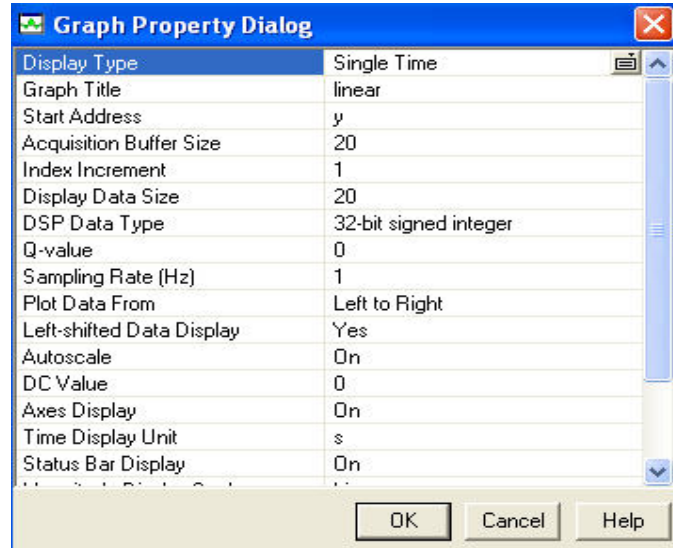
Graph Property Dialog

| | |
|---|---|
| Display Type | Single Time |
| Graph Title | linear |
| Start Address | y |
| Acquisition Buffer Size | 20 |
| Index Increment | 1 |
| Display Data Size | 20 |
| DSP Data Type | 32-bit signed integer |
| Q-value | 0 |
| Sampling Rate (Hz) | 1 |
| Plot Data From | Left to Right |
| Left-shifted Data Display | Yes |
| Autoscale | On |
| DC Value | 0 |
| Axes Display | On |
| Time Display Unit | s |
| Status Bar Display | On |
| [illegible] | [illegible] |

OK Cancel Help